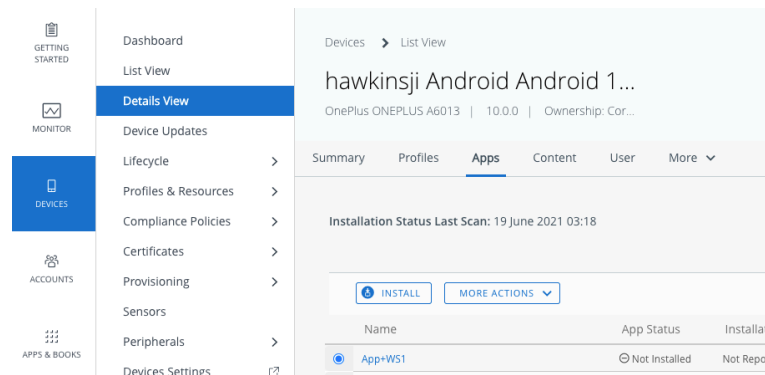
GETTING STARTED

MONITOR

DEVICES

ACCOUNTS

APPS & BOOKS

Dashboard
List View
Details View
Device Updates
Lifecycle >
Profiles & Resources >
Compliance Policies >
Certificates >
Provisioning >
Sensors
Peripherals >
Devices Settings

Devices > List View

hawkinsji Android Android 1...

OnePlus ONEPLUS A6013 | 10.0.0 | Ownership: Cor...

Summary Profiles Apps Content User More

Installation Status Last Scan: 19 June 2021 03:18

INSTALL MORE ACTIONS

| Name | App Status | Installa |
|---|---|---|
| App+WS1 | Not Installed | Not Repo |